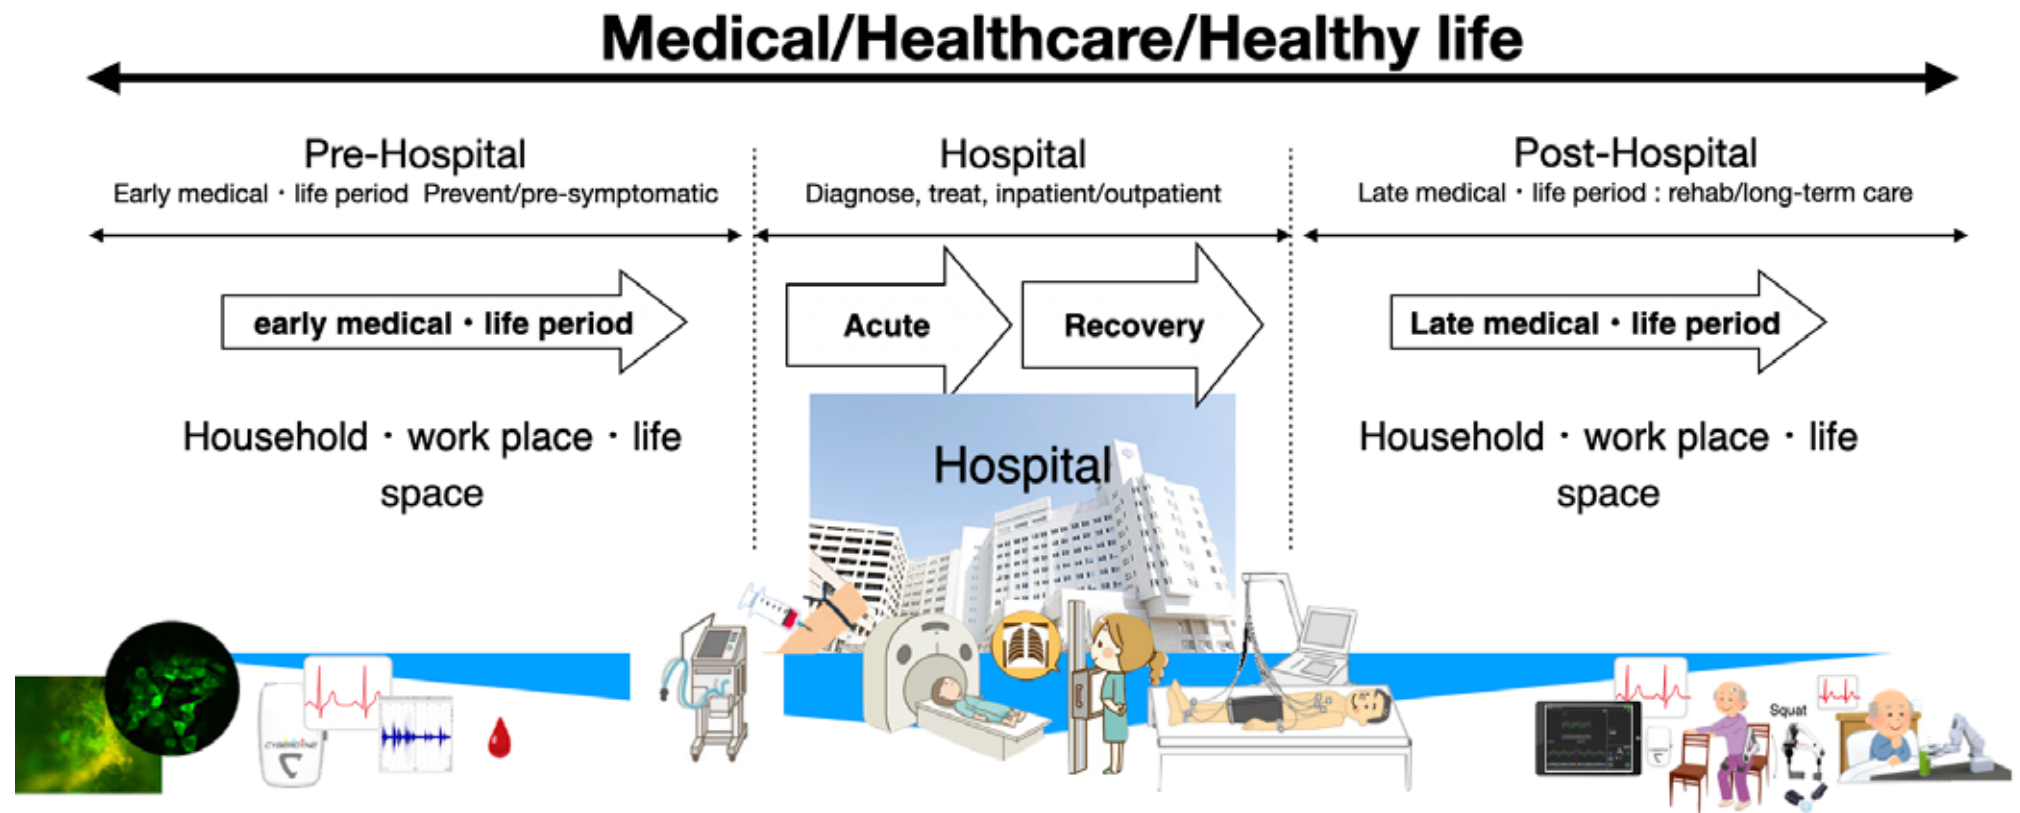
Medical/Healthcare/Healthy life

Pre-Hospital
Early medical・life period Prevent/pre-symptomatic

Hospital
Diagnose, treat, inpatient/outpatient

Post-Hospital
Late medical・life period : rehab/long-term care

early medical・life period

Acute

Recovery

Late medical・life period

Household・work place・life space

Hospital

Household・work place・life space

CYBERDYNE

Squat